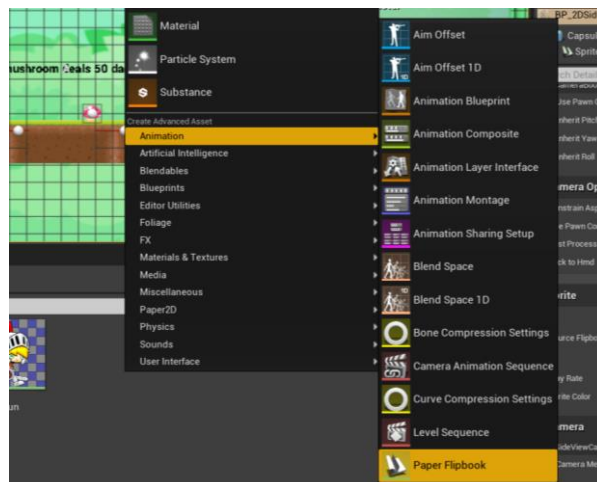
ushroom deals 50 da

Material
Particle System
Substance
Create Advanced Asset
Animation
Artificial Intelligence
Blendables
Blueprints
Editor Utilities
Foliage
FX
Materials & Textures
Media
Miscellaneous
Paper2D
Physics
Sounds
User Interface

Aim Offset
Aim Offset 1D
Animation Blueprint
Animation Composite
Animation Layer Interface
Animation Montage
Animation Sharing Setup
Blend Space
Blend Space 1D
Bone Compression Settings
Camera Animation Sequence
Curve Compression Settings
Level Sequence
Paper Flipbook

BP_2DSid
Capsul
Sprit
ch Detail
Use Pawn C
nherit Pitch
nherit Yaw
nherit Roll
amera Op
nstrain Asp
e Pawn Co
st Process
ck to Hmd
rite
urce Flipbo
y Rate
rite Color
mera
SideViewCa
Camera Me

un